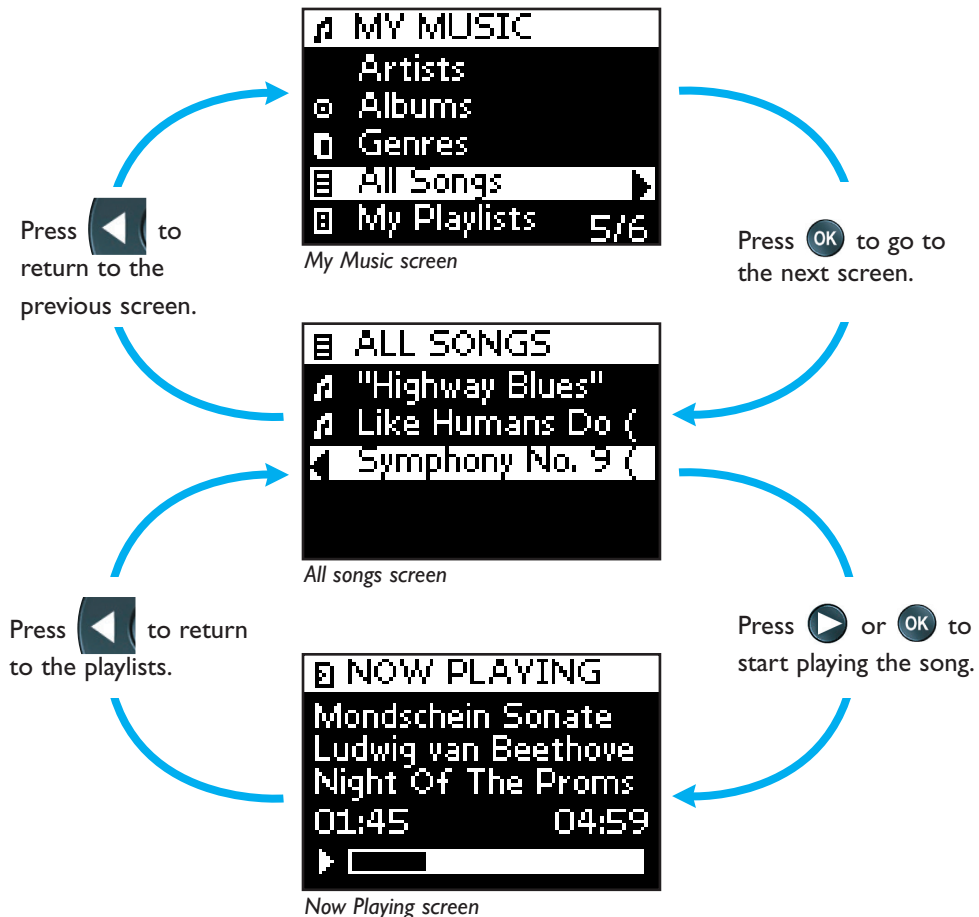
MY MUSIC
Artists
Albums
Genres
All Songs
My Playlists 5/6

My Music screen

Press to return to the previous screen.

Press OK to go to the next screen.

ALL SONGS
"Highway Blues"
Like Humans Do (
Symphony No. 9 (

All songs screen

Press to return to the playlists.

Press or OK to start playing the song.

NOW PLAYING
Mondschein Sonate
Ludwig van Beethove
Night Of The Proms
01:45 04:59

Now Playing screen